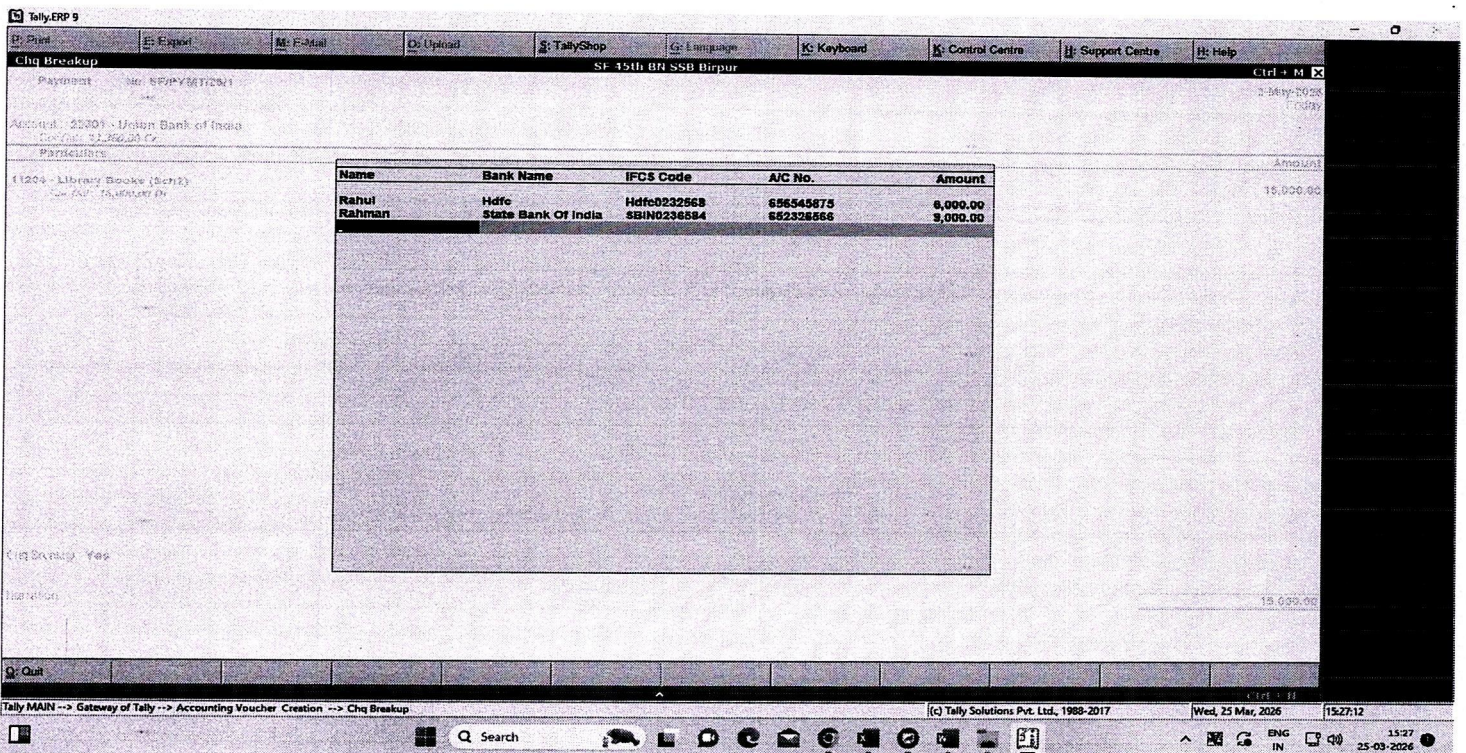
Tally.ERP 9

P: Print | E: Export | M: E-Mail | O: Upload | S: TallyShop | G: Language | K: Keyboard | K: Control Centre | H: Support Centre | H: Help

Chq Breakup

SF 45th BN SSB Birpur

Ctrl + M

Payment No. SF/PYMT/29/1

2-May-2026

Account : 22001 - Union Bank of India

Cur Bal: 12,360.00 Cr

Particulars

Amount

11204 - Library Books (Sch2)

Cur Bal: 15,000.00 Dr

15,000.00

| Name | Bank Name | IFCS Code | A/C No. | Amount |
|---|---|---|---|---|
| Rahul | Hdfc | Hdfc0232568 | 656545875 | 6,000.00 |
| Rahman | State Bank Of India | SBIN0236584 | 652326566 | 9,000.00 |

Chq Breakup : Yes

Narration:

15,000.00

Q: Quit

Ctrl + N

Tally MAIN --> Gateway of Tally --> Accounting Voucher Creation --> Chq Breakup

(c) Tally Solutions Pvt. Ltd., 1988-2017

Wed, 25 Mar, 2026

15:27:12

Search

ENG IN

15:27

25-03-2026